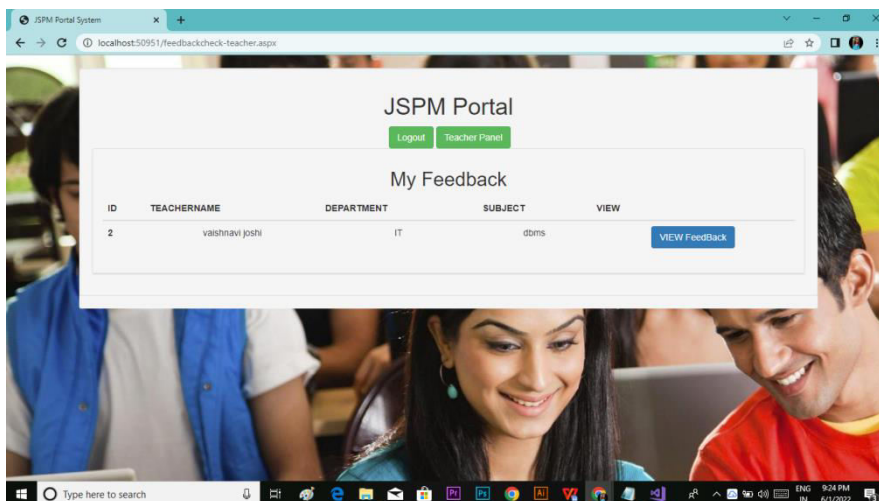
JSPM Portal System
localhost:50951/feedbackcheck-teacher.aspx

JSPM Portal

Logout
Teacher Panel

My Feedback

| ID | TEACHERNAME | DEPARTMENT | SUBJECT | VIEW |
|---|---|---|---|---|
| 2 | vaishnavi joshi | IT | dbms | VIEW FeedBack |

Type here to search
ENG IN
9:24 PM 6/1/2022